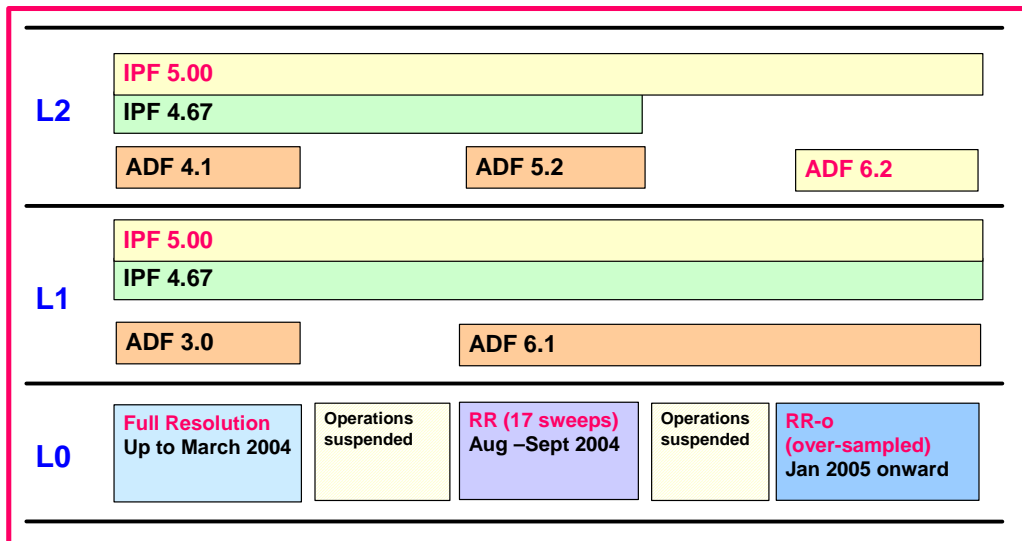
L2

IPF 5.00

IPF 4.67

ADF 4.1

ADF 5.2

ADF 6.2

L1

IPF 5.00

IPF 4.67

ADF 3.0

ADF 6.1

L0

Full Resolution
Up to March 2004

Operations suspended

RR (17 sweeps)
Aug –Sept 2004

Operations suspended

RR-o
(over-sampled)
Jan 2005 onward